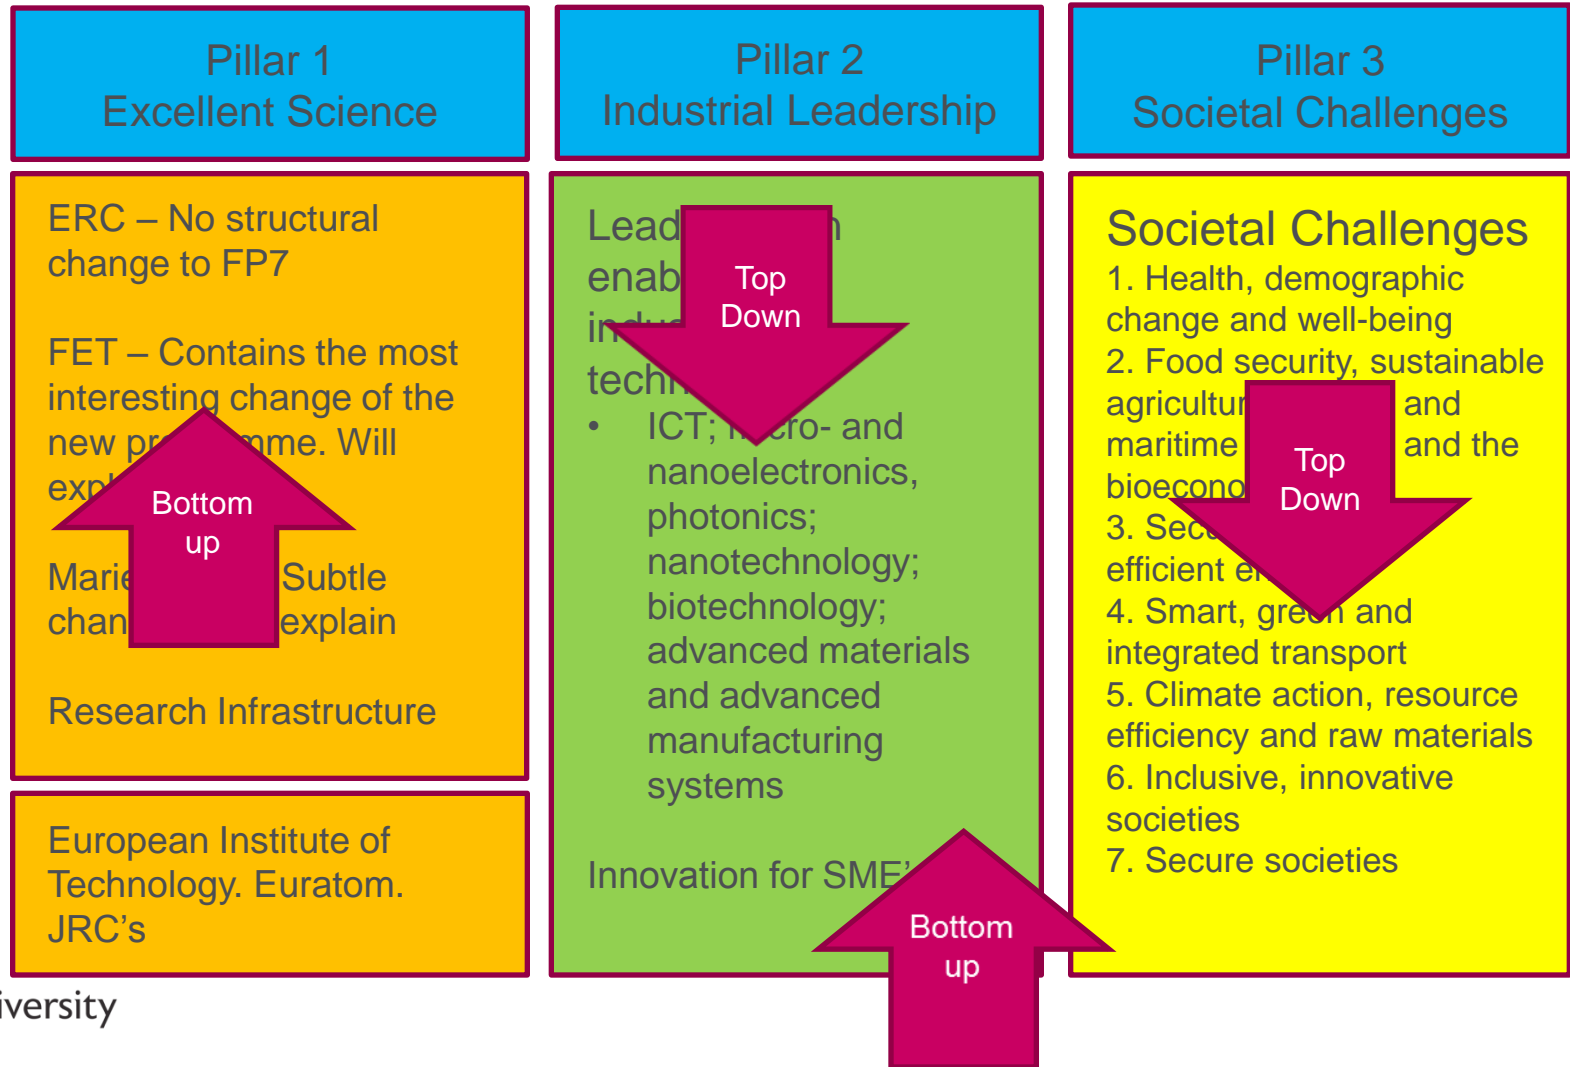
Pillar 1
Excellent Science

Pillar 2
Industrial Leadership

Pillar 3
Societal Challenges

ERC – No structural change to FP7

FET – Contains the most interesting change of the new pr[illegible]mme. Will exp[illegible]

Bottom up

Marie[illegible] Subtle chan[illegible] explain

Research Infrastructure

European Institute of Technology. Euratom. JRC's

Lead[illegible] enab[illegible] in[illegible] techn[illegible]

Top Down

• ICT; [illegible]ro- and nanoelectronics, photonics; nanotechnology; biotechnology; advanced materials and advanced manufacturing systems

Innovation for SME'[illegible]

Bottom up

Societal Challenges
1. Health, demographic change and well-being
2. Food security, sustainable agricultur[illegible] and maritime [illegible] and the bioecono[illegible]
3. Sec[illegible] efficient e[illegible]
4. Smart, gre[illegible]n and integrated transport
5. Climate action, resource efficiency and raw materials
6. Inclusive, innovative societies
7. Secure societies

Top Down

iversity